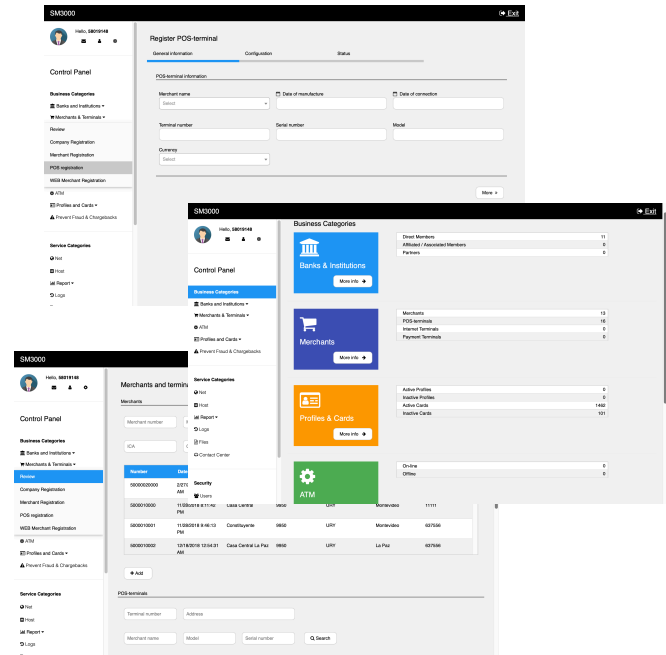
SM3000
Exit
Hello, S8019148
Control Panel
Business Categories
Banks and Institutions
Merchants & Terminals
Review
Company Registration
Merchant Registration
POS registration
WEB Merchant Registration
ATM
Profiles and Cards
Prevent Fraud & Chargebacks
Service Categories
Net
Host
Report
Logs

Register POS-terminal
General information
Configuration
Status
POS-terminal information
Merchant name
Select
Date of manufacture
Date of connection
Terminal number
Serial number
Model
Currency
Select
More

SM3000
Exit
Hello, S8019148
Control Panel
Business Categories
Banks and Institutions
Merchants & Terminals
ATM
Profiles and Cards
Prevent Fraud & Chargebacks
Service Categories
Net
Host
Report
Logs
Files
Contact Center
Security
Users

Business Categories
Banks & Institutions
More info
| Direct Members | 11 |
|---|---|
| Affiliated / Associated Members | 0 |
| Partners | 0 |
Merchants
More info
| Merchants | 13 |
|---|---|
| POS-terminals | 16 |
| Internet Terminals | 0 |
| Payment Terminals | 0 |
Profiles & Cards
More info
| Active Profiles | 0 |
|---|---|
| Inactive Profiles | 0 |
| Active Cards | 1462 |
| Inactive Cards | 101 |
ATM
| On-line | 0 |
|---|---|
| Offline | 0 |

SM3000
Hello, S8019148
Control Panel
Business Categories
Banks and Institutions
Merchants & Terminals
Review
Company Registration
Merchant Registration
POS registration
WEB Merchant Registration
ATM
Profiles and Cards
Prevent Fraud & Chargebacks
Service Categories
Net
Host
Report
Logs

Merchants and termina
Merchants
Merchant number
IDA
| Number | Date | | | | | |
|---|---|---|---|---|---|---|
| S000020000 | 2/27/ AM | | | | | |
| S000010000 | 11/26/2018 8:11:42 PM | Casa Central | 9850 | URY | Montevideo | 11111 |
| S000010001 | 11/28/2018 9:46:13 PM | Constituyente | 9850 | URY | Montevideo | 637596 |
| S000010002 | 12/18/2018 12:54:31 AM | Casa Central La Paz | 9850 | URY | La Paz | 637596 |
Add
POS-terminals
Terminal number
Address
Merchant name
Model
Serial number
Search